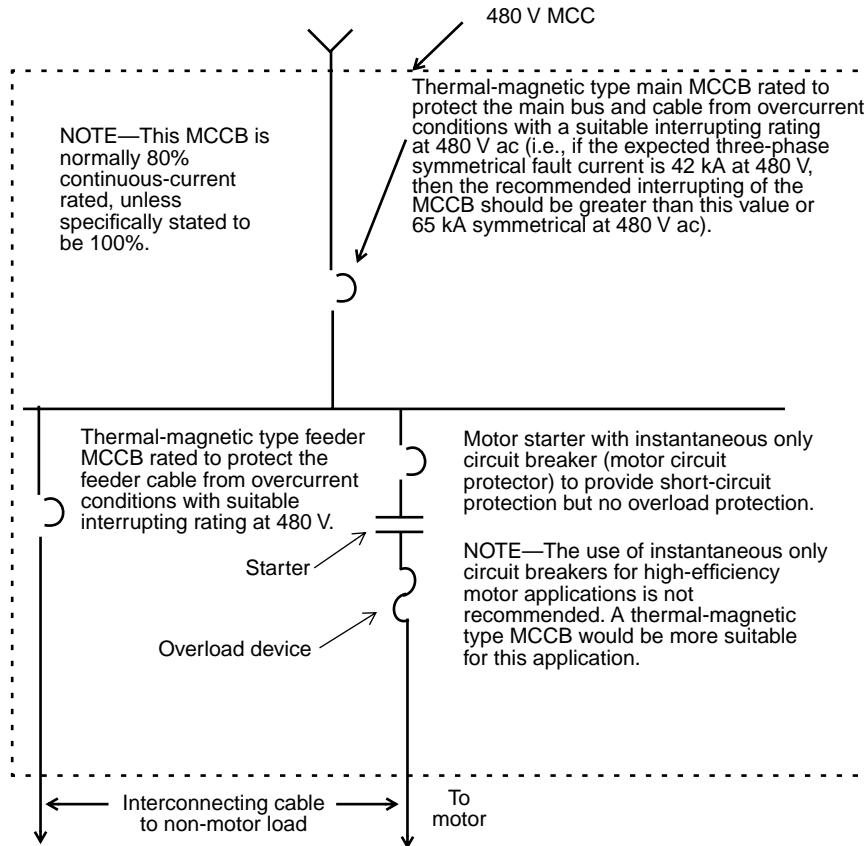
480 V MCC

NOTE—This MCCB is normally 80% continuous-current rated, unless specifically stated to be 100%.

Thermal-magnetic type main MCCB rated to protect the main bus and cable from overcurrent conditions with a suitable interrupting rating at 480 V ac (i.e., if the expected three-phase symmetrical fault current is 42 kA at 480 V, then the recommended interrupting of the MCCB should be greater than this value or 65 kA symmetrical at 480 V ac).

Thermal-magnetic type feeder MCCB rated to protect the feeder cable from overcurrent conditions with suitable interrupting rating at 480 V.

Motor starter with instantaneous only circuit breaker (motor circuit protector) to provide short-circuit protection but no overload protection.

NOTE—The use of instantaneous only circuit breakers for high-efficiency motor applications is not recommended. A thermal-magnetic type MCCB would be more suitable for this application.

Starter

Overload device

Interconnecting cable to non-motor load

To motor